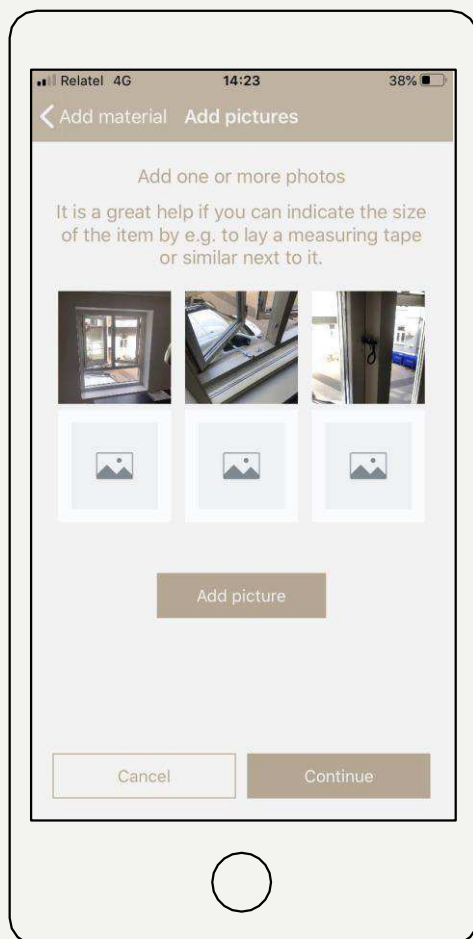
Relatel 4G 14:23 38%

Add material Add pictures

Add one or more photos

It is a great help if you can indicate the size of the item by e.g. to lay a measuring tape or similar next to it.

Add picture

Cancel

Continue